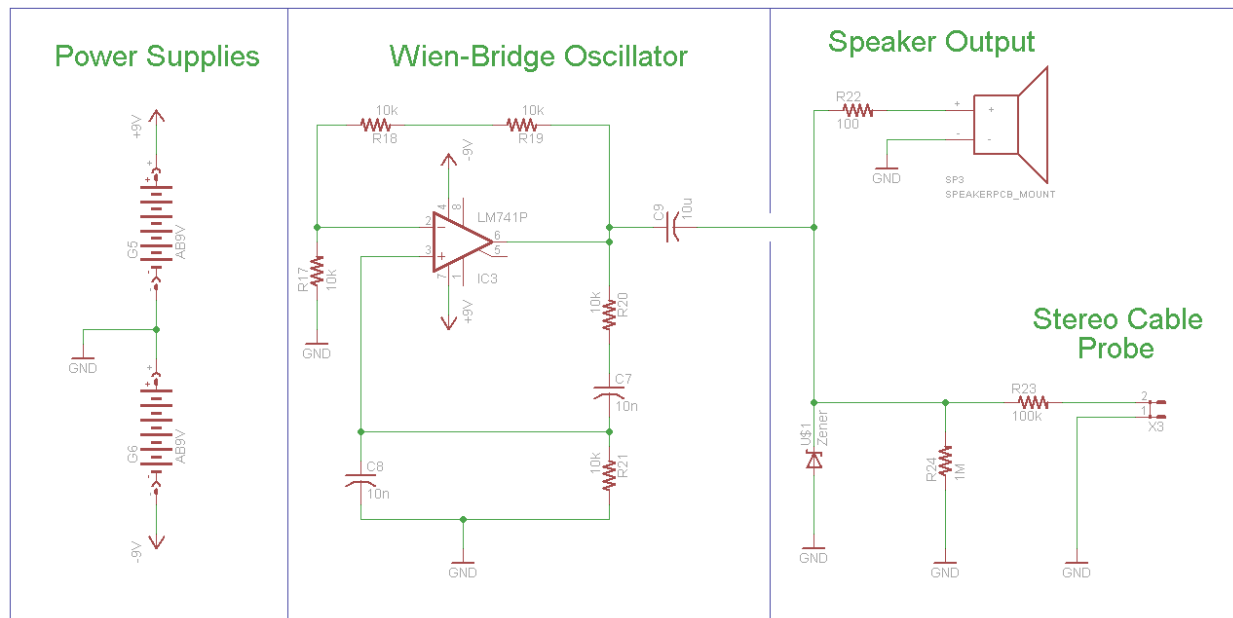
Power Supplies

+9V
G5
AB9V
GND
G6
AB9V
-9V

Wien-Bridge Oscillator

10k
R18
10k
R19
-9V
4
8
2
3
LM741P
6
5
7
1
IC3
+9V
R17
10k
GND
10k
R20
C7
10n
C8
10n
10k
R21
GND
C9
10u

Speaker Output

R22
100
+
-
+
-
GND
SP3
SPEAKERPCB_MOUNT

Stereo Cable Probe

U$1
Zener
R24
1M
R23
100k
2
1
X3
GND
GND
GND